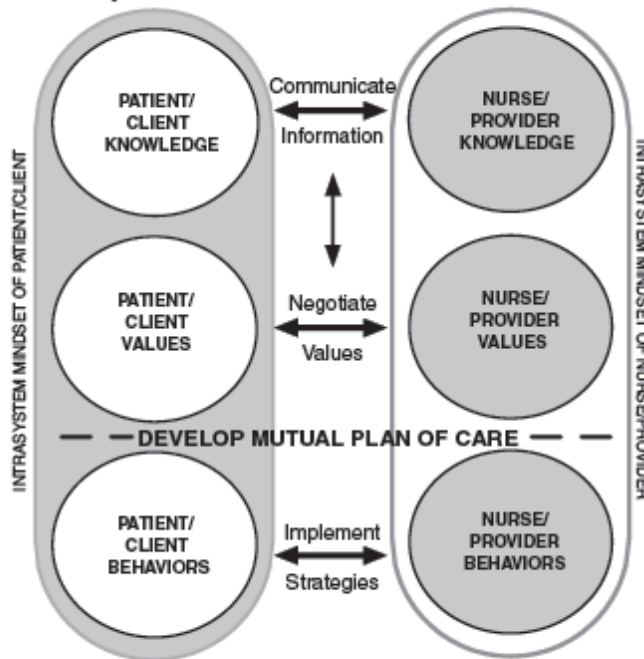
INTRASYSTEM MINDSET OF PATIENT/CLIENT

PATIENT/ CLIENT KNOWLEDGE

Communicate

Information

NURSE/ PROVIDER KNOWLEDGE

PATIENT/ CLIENT VALUES

Negotiate

Values

NURSE/ PROVIDER VALUES

DEVELOP MUTUAL PLAN OF CARE

PATIENT/ CLIENT BEHAVIORS

Implement

Strategies

NURSE/ PROVIDER BEHAVIORS

INTRASYSTEM MINDSET OF NURSE/PROVIDER